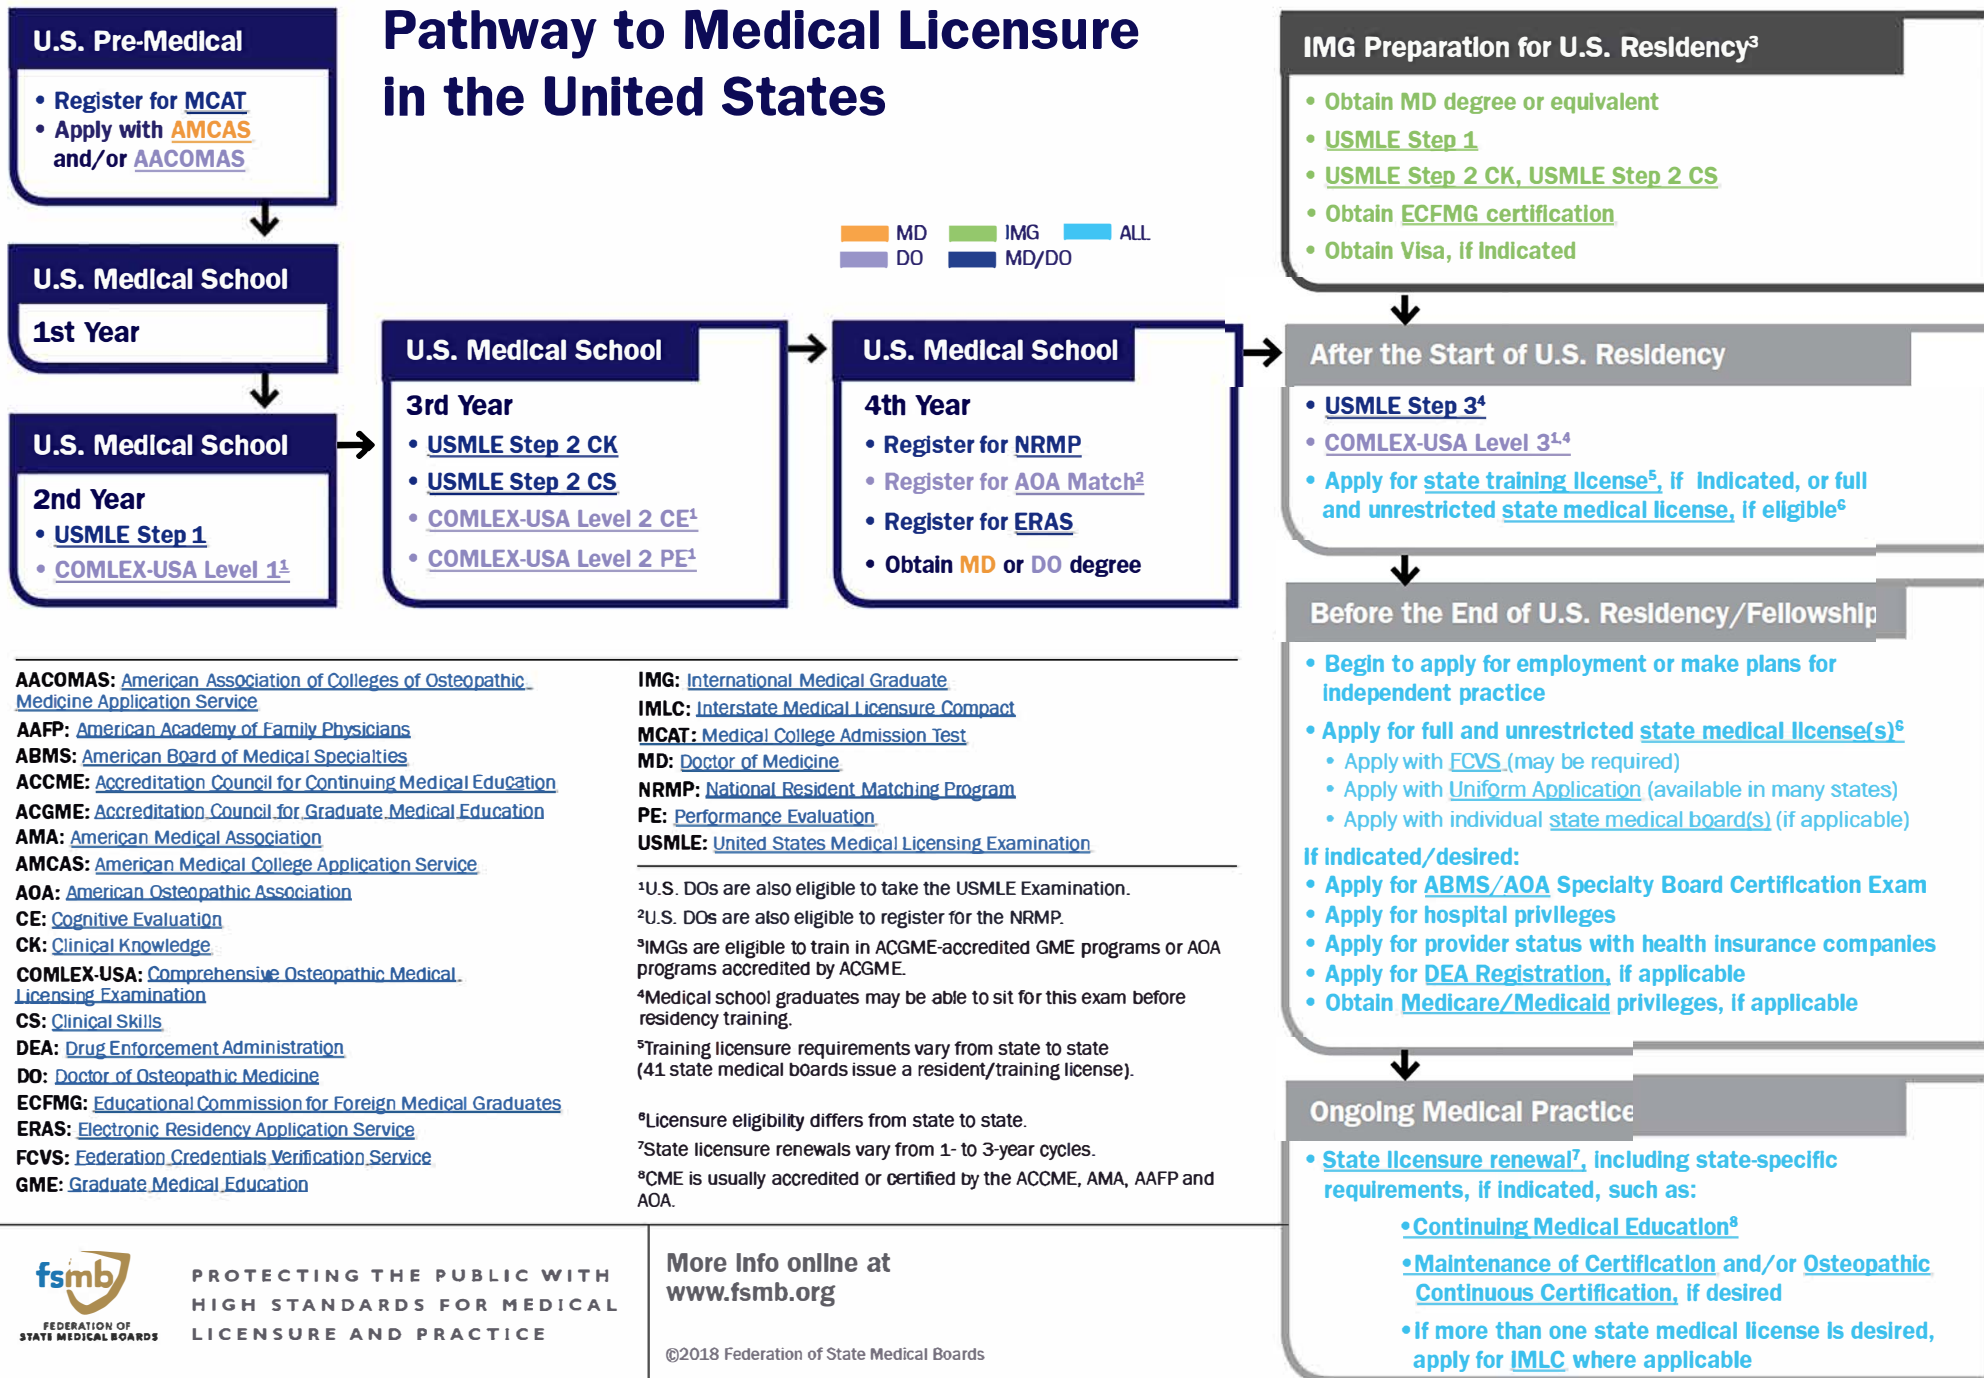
U.S. Pre-Medical

• Register for MCAT
• Apply with AMCAS and/or AACOMAS

U.S. Medical School

1st Year

U.S. Medical School

2nd Year
• USMLE Step 1
• COMLEX-USA Level $1^1$

Pathway to Medical Licensure in the United States

MD IMG ALL
DO MD/DO

U.S. Medical School

3rd Year
• USMLE Step 2 CK
• USMLE Step 2 CS
• COMLEX-USA Level 2 $CE^1$
• COMLEX-USA Level 2 $PE^1$

U.S. Medical School

4th Year
• Register for NRMP
• Register for AOA $Match^2$
• Register for ERAS
• Obtain MD or DO degree

IMG Preparation for U.S. $Residency^3$

• Obtain MD degree or equivalent
• USMLE Step 1
• USMLE Step 2 CK, USMLE Step 2 CS
• Obtain ECFMG certification
• Obtain Visa, if indicated

After the Start of U.S. Residency

• USMLE Step $3^4$
• COMLEX-USA Level $3^{1,4}$
• Apply for state training $license^5$, if indicated, or full and unrestricted state medical license, if $eligible^6$

Before the End of U.S. Residency/Fellowship

• Begin to apply for employment or make plans for independent practice
• Apply for full and unrestricted state medical $license(s)^6$
 • Apply with FCVS (may be required)
 • Apply with Uniform Application (available in many states)
 • Apply with individual state medical board(s) (if applicable)
If indicated/desired:
• Apply for ABMS/AOA Specialty Board Certification Exam
• Apply for hospital privileges
• Apply for provider status with health insurance companies
• Apply for DEA Registration, if applicable
• Obtain Medicare/Medicaid privileges, if applicable

Ongoing Medical Practice

• State licensure $renewal^7$, including state-specific requirements, if indicated, such as:
•Continuing Medical $Education^8$
•Maintenance of Certification and/or Osteopathic Continuous Certification, if desired
•If more than one state medical license is desired, apply for IMLC where applicable

AACOMAS: American Association of Colleges of Osteopathic Medicine Application Service
AAFP: American Academy of Family Physicians
ABMS: American Board of Medical Specialties
ACCME: Accreditation Council for Continuing Medical Education
ACGME: Accreditation Council for Graduate Medical Education
AMA: American Medical Association
AMCAS: American Medical College Application Service
AOA: American Osteopathic Association
CE: Cognitive Evaluation
CK: Clinical Knowledge
COMLEX-USA: Comprehensive Osteopathic Medical Licensing Examination
CS: Clinical Skills
DEA: Drug Enforcement Administration
DO: Doctor of Osteopathic Medicine
ECFMG: Educational Commission for Foreign Medical Graduates
ERAS: Electronic Residency Application Service
FCVS: Federation Credentials Verification Service
GME: Graduate Medical Education

IMG: International Medical Graduate
IMLC: Interstate Medical Licensure Compact
MCAT: Medical College Admission Test
MD: Doctor of Medicine
NRMP: National Resident Matching Program
PE: Performance Evaluation
USMLE: United States Medical Licensing Examination

$^1$U.S. DOs are also eligible to take the USMLE Examination.
$^2$U.S. DOs are also eligible to register for the NRMP.
$^3$IMGs are eligible to train in ACGME-accredited GME programs or AOA programs accredited by ACGME.
$^4$Medical school graduates may be able to sit for this exam before residency training.
$^5$Training licensure requirements vary from state to state (41 state medical boards issue a resident/training license).
$^6$Licensure eligibility differs from state to state.
$^7$State licensure renewals vary from 1- to 3-year cycles.
$^8$CME is usually accredited or certified by the ACCME, AMA, AAFP and AOA.

fsmb
FEDERATION OF STATE MEDICAL BOARDS

PROTECTING THE PUBLIC WITH HIGH STANDARDS FOR MEDICAL LICENSURE AND PRACTICE

More Info online at www.fsmb.org

©2018 Federation of State Medical Boards